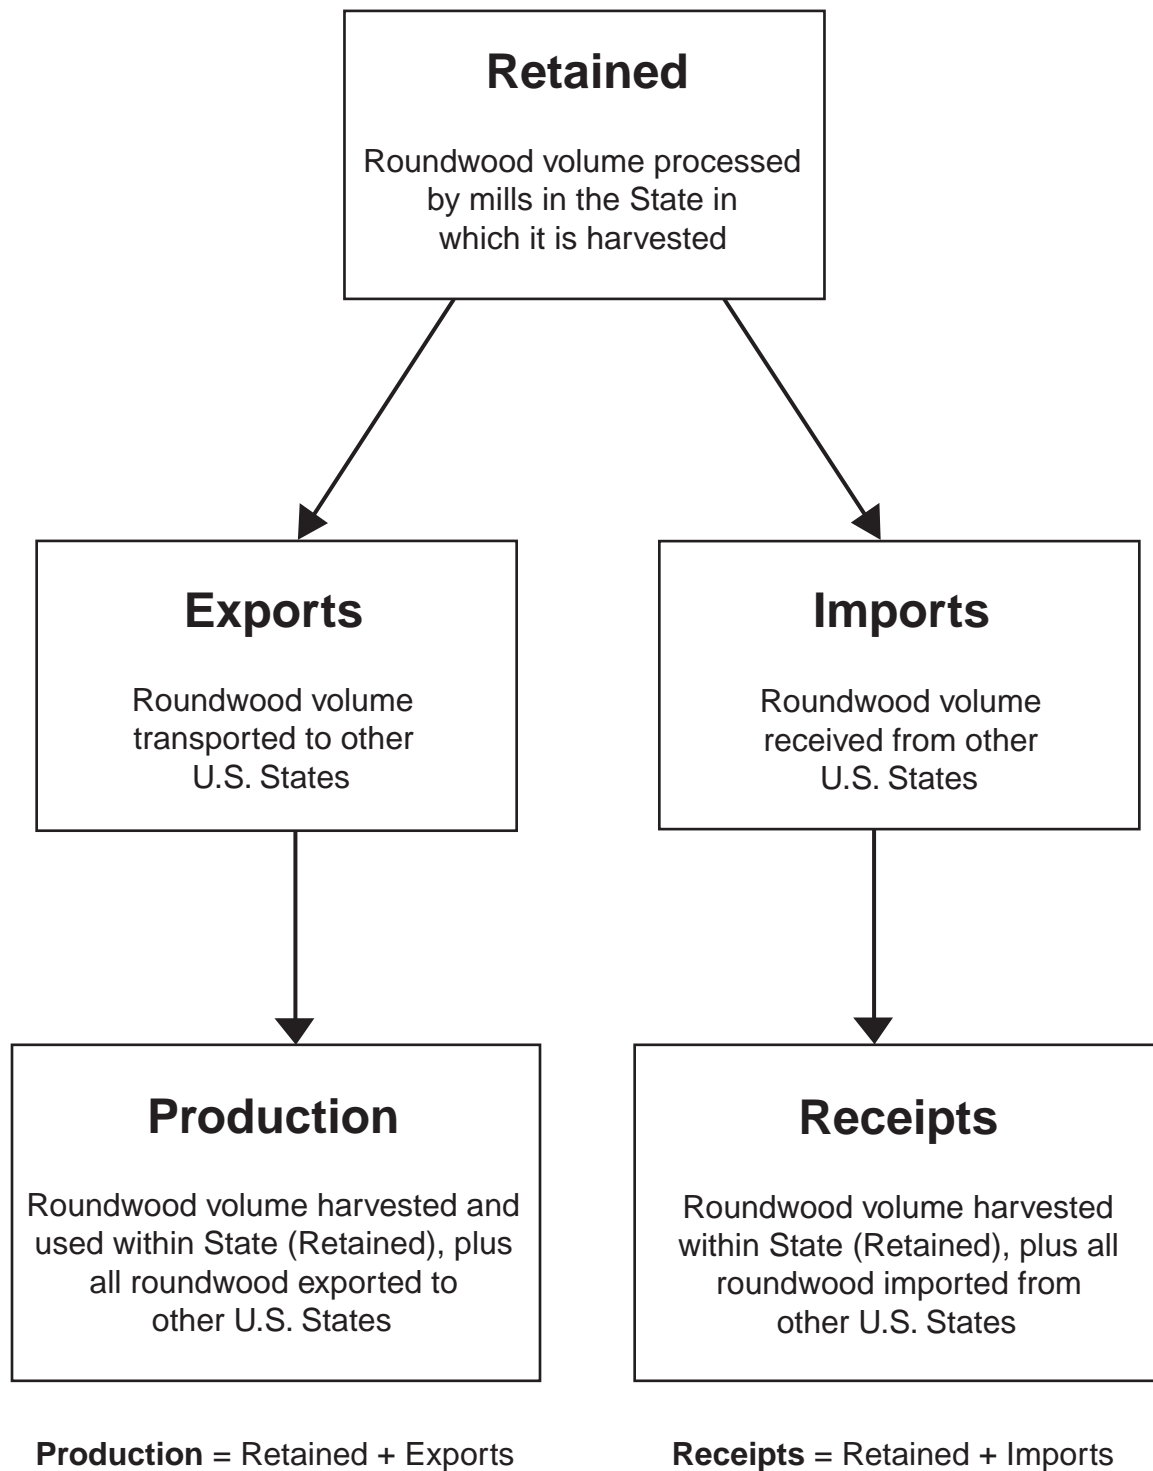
Retained

Roundwood volume processed by mills in the State in which it is harvested

Exports

Roundwood volume transported to other U.S. States

Imports

Roundwood volume received from other U.S. States

Production

Roundwood volume harvested and used within State (Retained), plus all roundwood exported to other U.S. States

Receipts

Roundwood volume harvested within State (Retained), plus all roundwood imported from other U.S. States

**Production** = Retained + Exports

**Receipts** = Retained + Imports